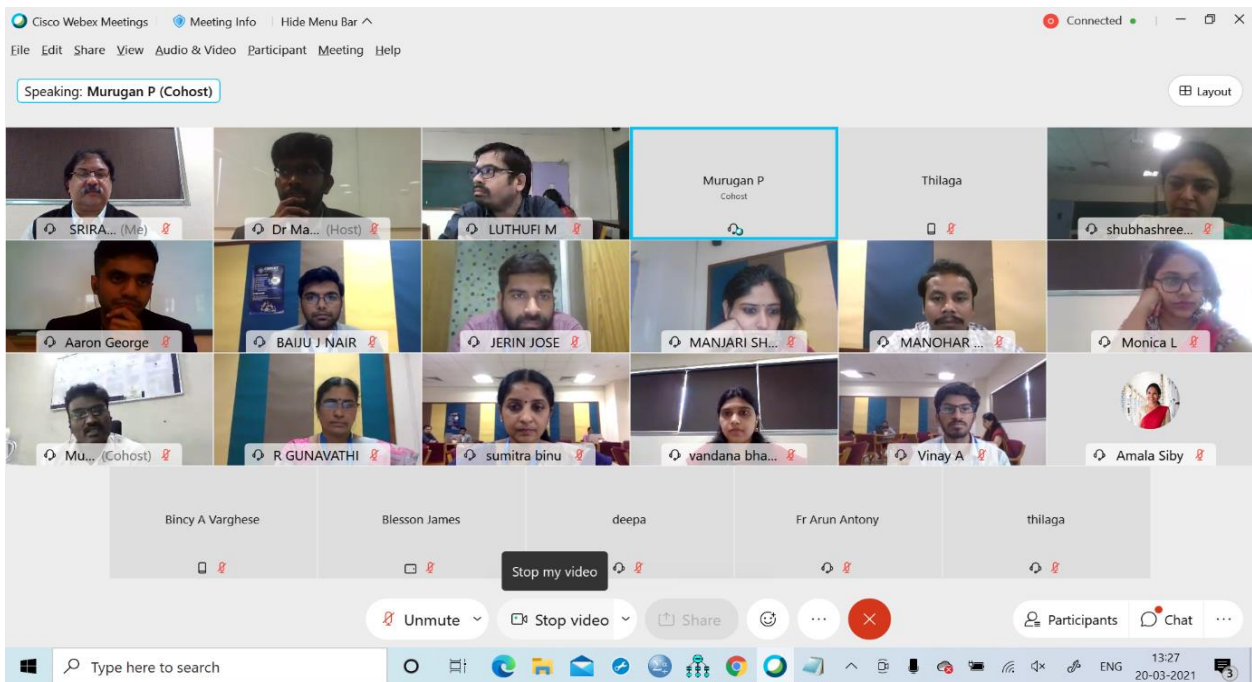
Cisco Webex Meetings   Meeting Info   Hide Menu Bar ^

Connected

File  Edit  Share  View  Audio & Video  Participant  Meeting  Help

Speaking: Murugan P (Cohost)

Layout

SRIRA... (Me)

Dr Ma... (Host)

LUTHUFI M

Murugan P
Cohost

Thilaga

shubhashree...

Aaron George

BAIJU J NAIR

JERIN JOSE

MANJARI SH...

MANOHAR ...

Monica L

Mu... (Cohost)

R GUNAVATHI

sumitra binu

vandana bha...

Vinay A

Amala Siby

Bincy A Varghese

Blesson James

deepa

Fr Arun Antony

thilaga

Stop my video

Unmute

Stop video

Share

Participants

Chat

Type here to search

ENG

13:27
20-03-2021

3